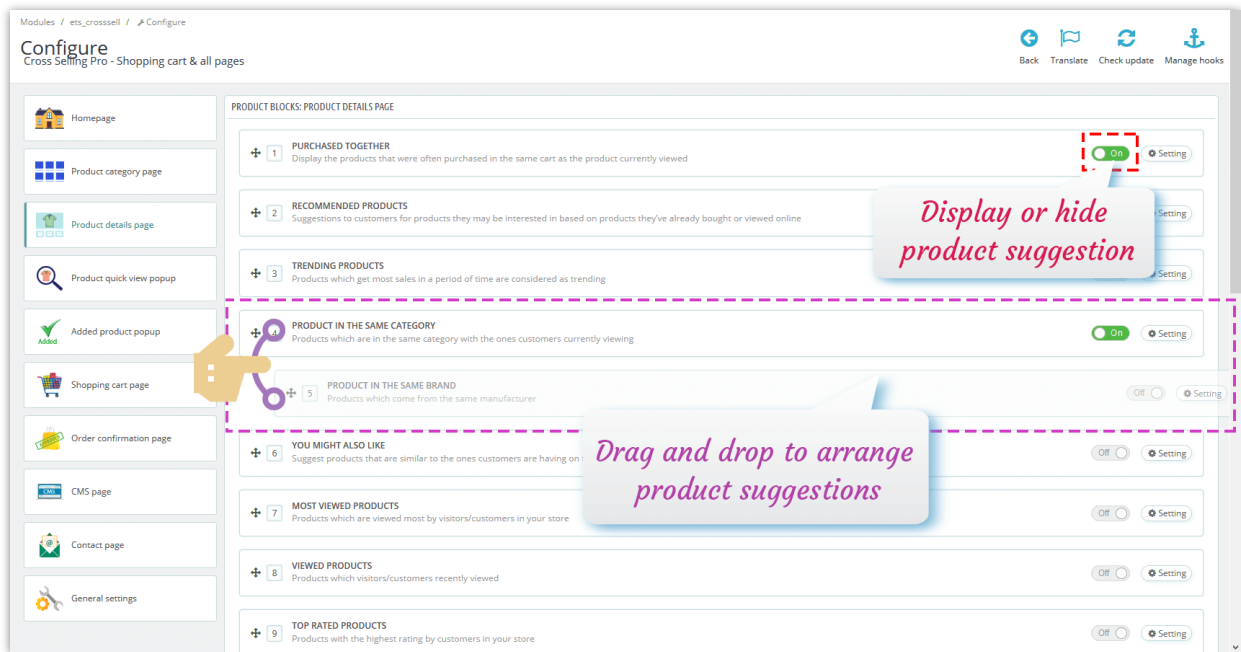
Modules / ets_crosssell / Configure

Configure
Cross Selling Pro - Shopping cart & all pages

Back Translate Check update Manage hooks

Homepage
Product category page
Product details page
Product quick view popup
Added product popup
Shopping cart page
Order confirmation page
CMS page
Contact page
General settings

PRODUCT BLOCKS: PRODUCT DETAILS PAGE

1 PURCHASED TOGETHER
Display the products that were often purchased in the same cart as the product currently viewed
On Setting

2 RECOMMENDED PRODUCTS
Suggestions to customers for products they may be interested in based on products they've already bought or viewed online
Setting

Display or hide product suggestion

3 TRENDING PRODUCTS
Products which get most sales in a period of time are considered as trending
Setting

4 PRODUCT IN THE SAME CATEGORY
Products which are in the same category with the ones customers currently viewing
On Setting

5 PRODUCT IN THE SAME BRAND
Products which come from the same manufacturer
Off Setting

6 YOU MIGHT ALSO LIKE
Suggest products that are similar to the ones customers are having on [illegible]
Off Setting

Drag and drop to arrange product suggestions

7 MOST VIEWED PRODUCTS
Products which are viewed most by visitors/customers in your store
Off Setting

8 VIEWED PRODUCTS
Products which visitors/customers recently viewed
Off Setting

9 TOP RATED PRODUCTS
Products with the highest rating by customers in your store
Off Setting